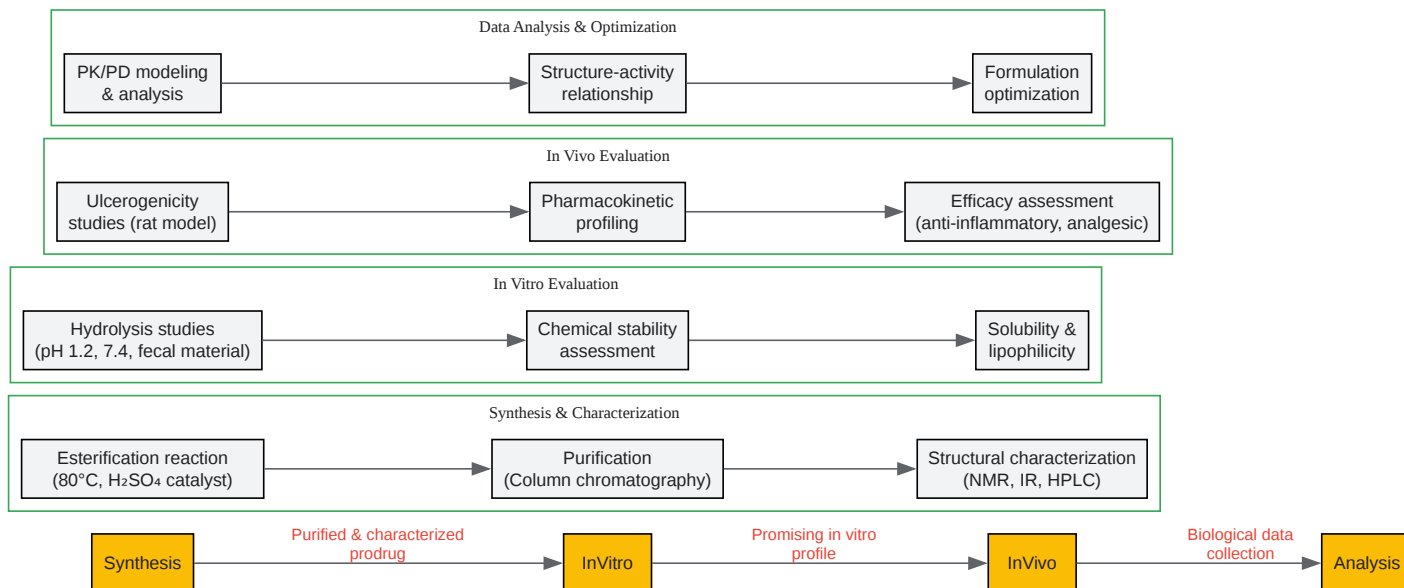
Data Analysis & Optimization

PK/PD modeling & analysis

Structure-activity relationship

Formulation optimization

In Vivo Evaluation

Ulcerogenicity studies (rat model)

Pharmacokinetic profiling

Efficacy assessment (anti-inflammatory, analgesic)

In Vitro Evaluation

Hydrolysis studies (pH 1.2, 7.4, fecal material)

Chemical stability assessment

Solubility & lipophilicity

Synthesis & Characterization

Esterification reaction (80°C, $H_2SO_4$ catalyst)

Purification (Column chromatography)

Structural characterization (NMR, IR, HPLC)

Synthesis

Purified & characterized prodrug

InVitro

Promising in vitro profile

InVivo

Biological data collection

Analysis